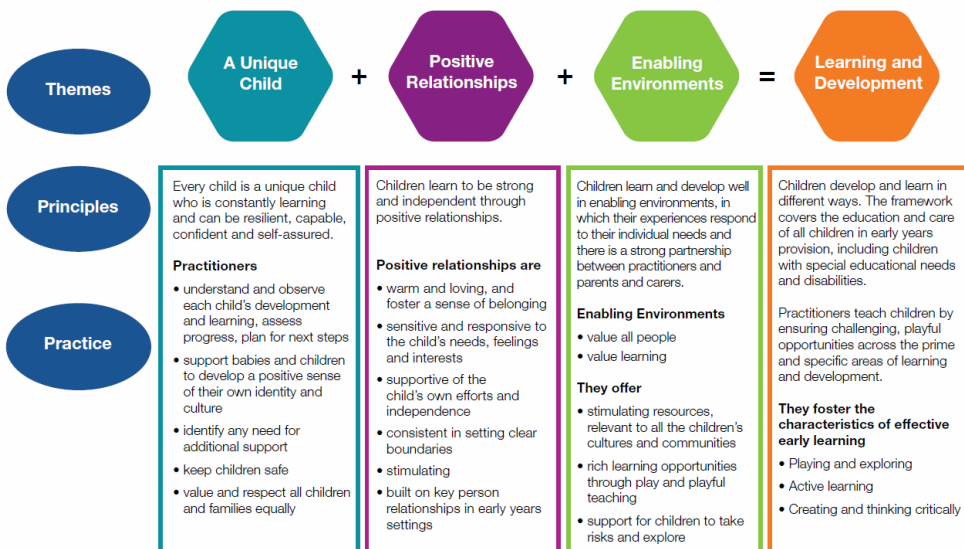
Themes

A Unique Child + Positive Relationships + Enabling Environments = Learning and Development

Principles

Practice

Every child is a unique child who is constantly learning and can be resilient, capable, confident and self-assured.

Practitioners

• understand and observe each child's development and learning, assess progress, plan for next steps
• support babies and children to develop a positive sense of their own identity and culture
• identify any need for additional support
• keep children safe
• value and respect all children and families equally

Children learn to be strong and independent through positive relationships.

Positive relationships are

• warm and loving, and foster a sense of belonging
• sensitive and responsive to the child's needs, feelings and interests
• supportive of the child's own efforts and independence
• consistent in setting clear boundaries
• stimulating
• built on key person relationships in early years settings

Children learn and develop well in enabling environments, in which their experiences respond to their individual needs and there is a strong partnership between practitioners and parents and carers.

Enabling Environments

• value all people
• value learning

They offer

• stimulating resources, relevant to all the children's cultures and communities
• rich learning opportunities through play and playful teaching
• support for children to take risks and explore

Children develop and learn in different ways. The framework covers the education and care of all children in early years provision, including children with special educational needs and disabilities.

Practitioners teach children by ensuring challenging, playful opportunities across the prime and specific areas of learning and development.

They foster the characteristics of effective early learning

• Playing and exploring
• Active learning
• Creating and thinking critically